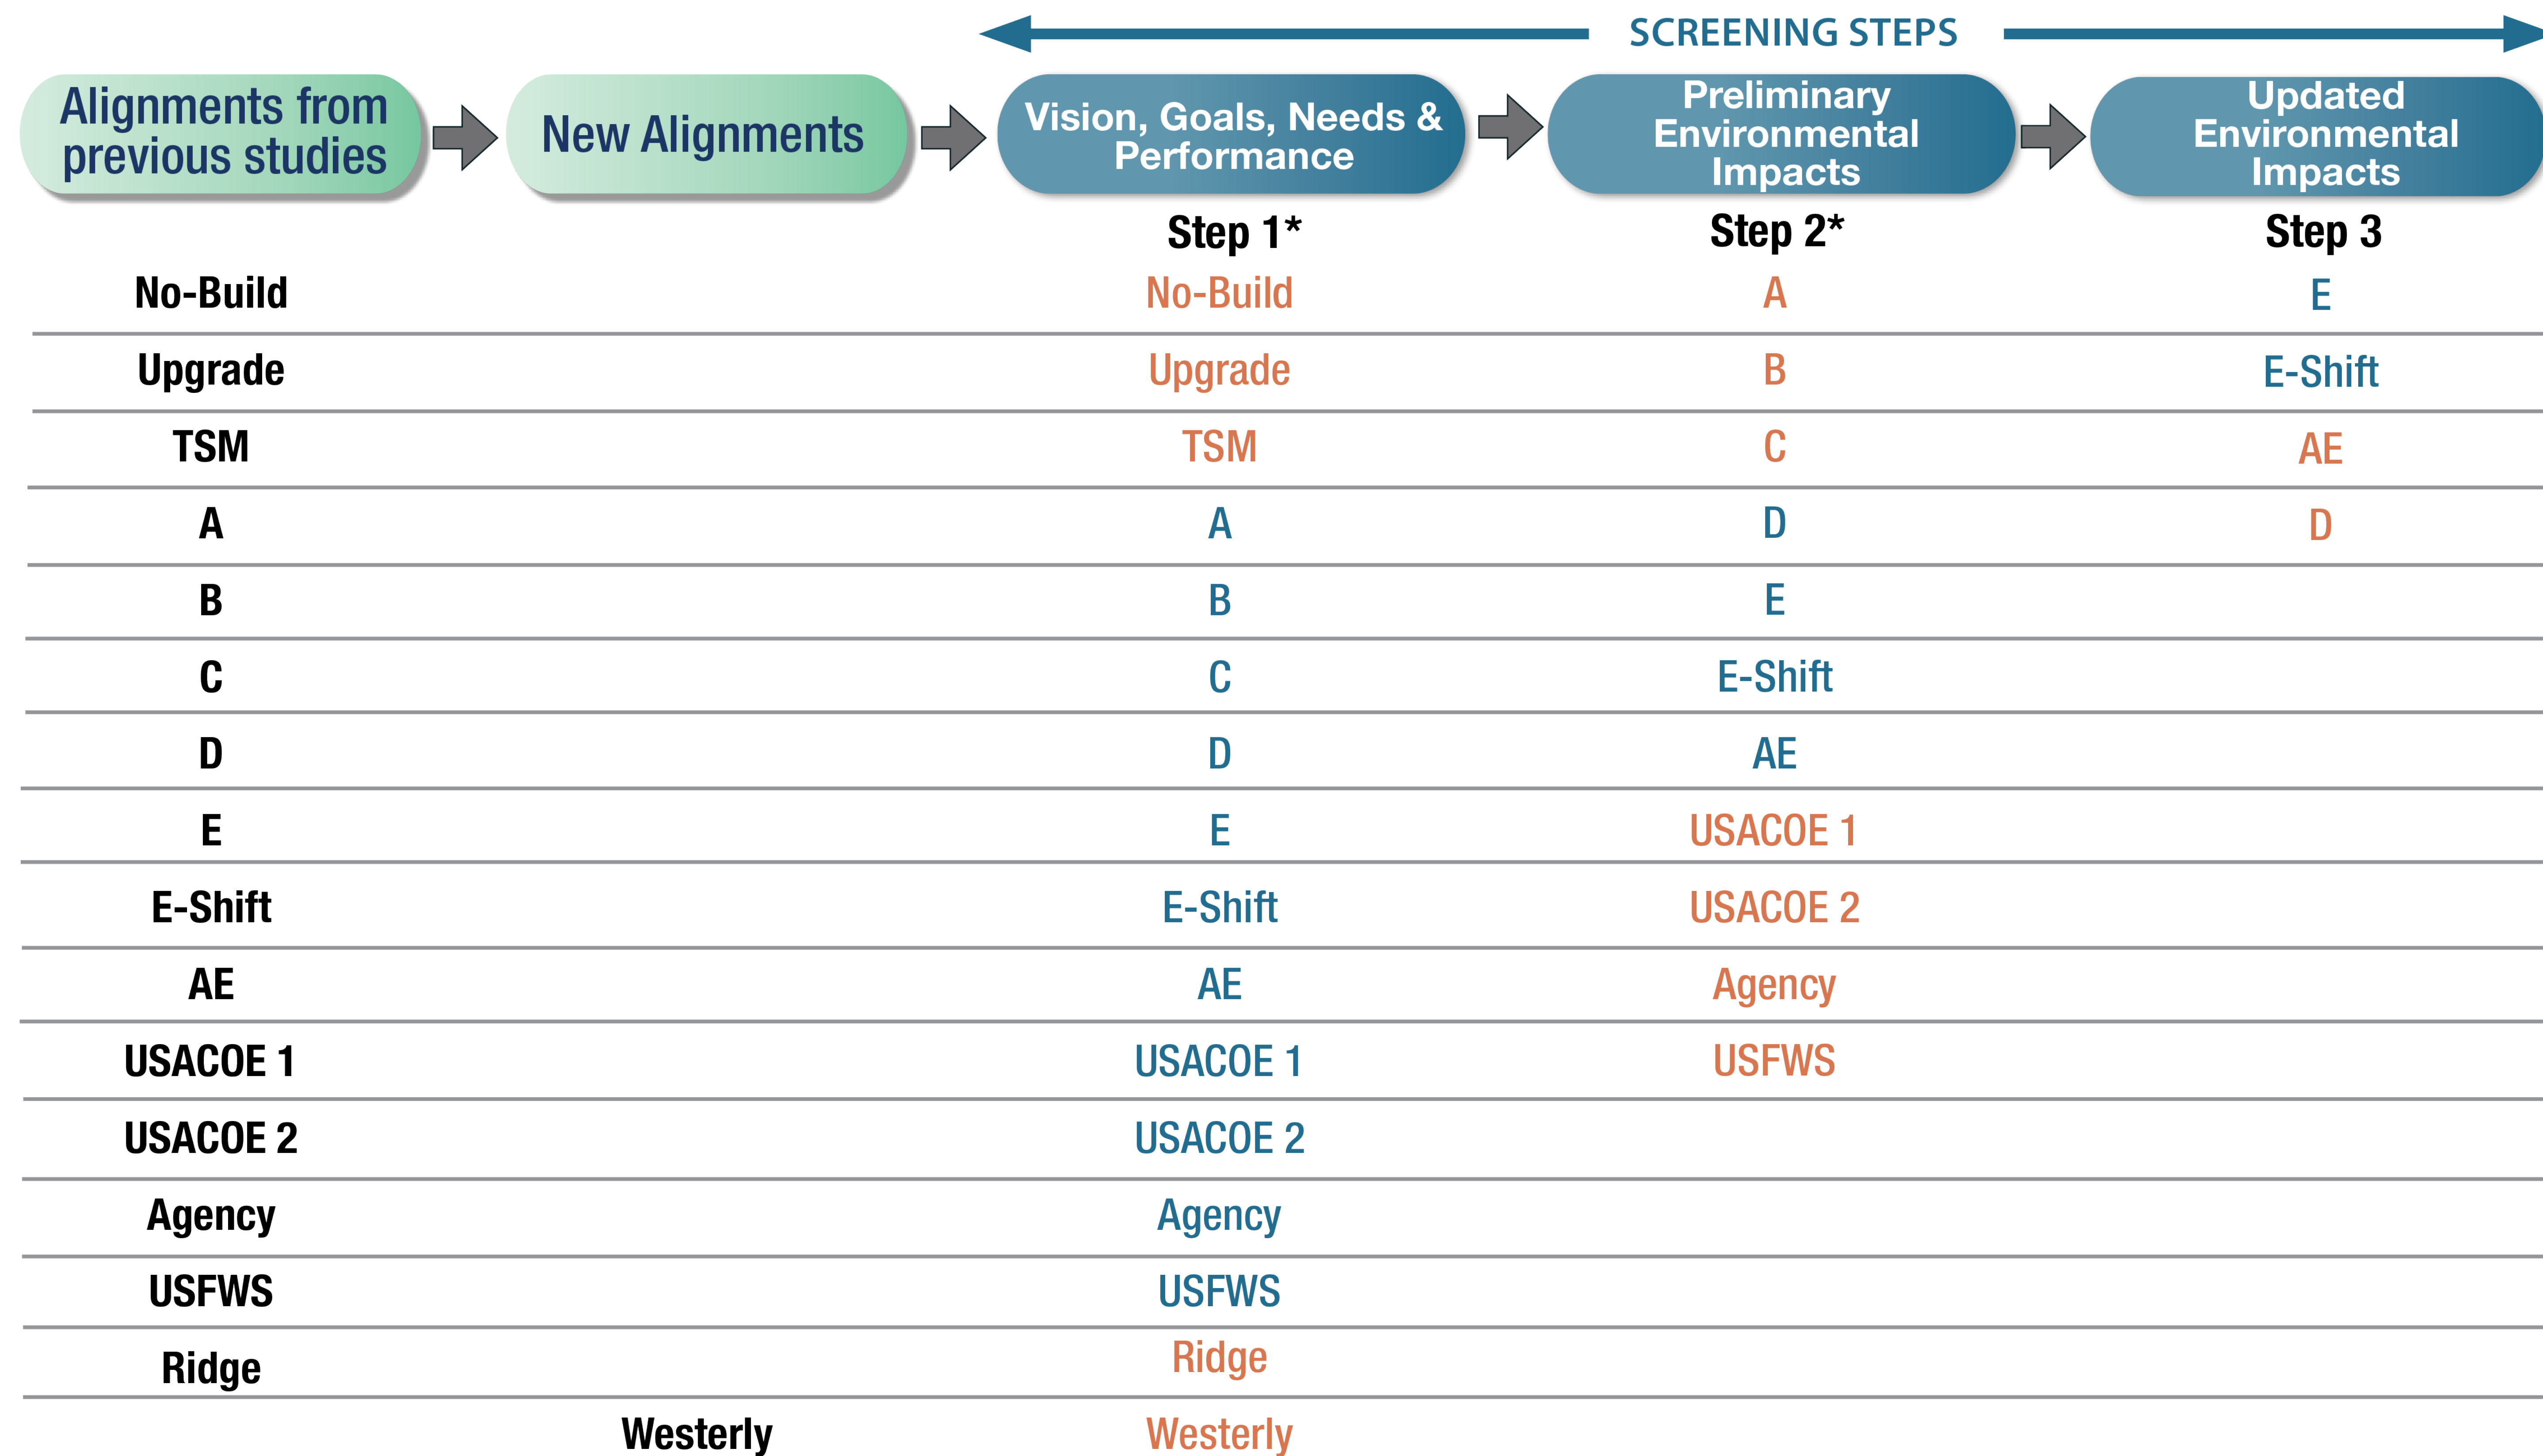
SCREENING STEPS

| Alignments from previous studies | New Alignments | Vision, Goals, Needs & Performance<br>Step 1* | Preliminary Environmental Impacts<br>Step 2* | Updated Environmental Impacts<br>Step 3 |
|---|---|---|---|---|
| No-Build | | No-Build | A | E |
| Upgrade | | Upgrade | B | E-Shift |
| TSM | | TSM | C | AE |
| A | | A | D | D |
| B | | B | E | |
| C | | C | E-Shift | |
| D | | D | AE | |
| E | | E | USACOE 1 | |
| E-Shift | | E-Shift | USACOE 2 | |
| AE | | AE | Agency | |
| USACOE 1 | | USACOE 1 | USFWS | |
| USACOE 2 | | USACOE 2 | | |
| Agency | | Agency | | |
| USFWS | | USFWS | | |
| Ridge | | Ridge | | |
| | Westerly | Westerly | | |